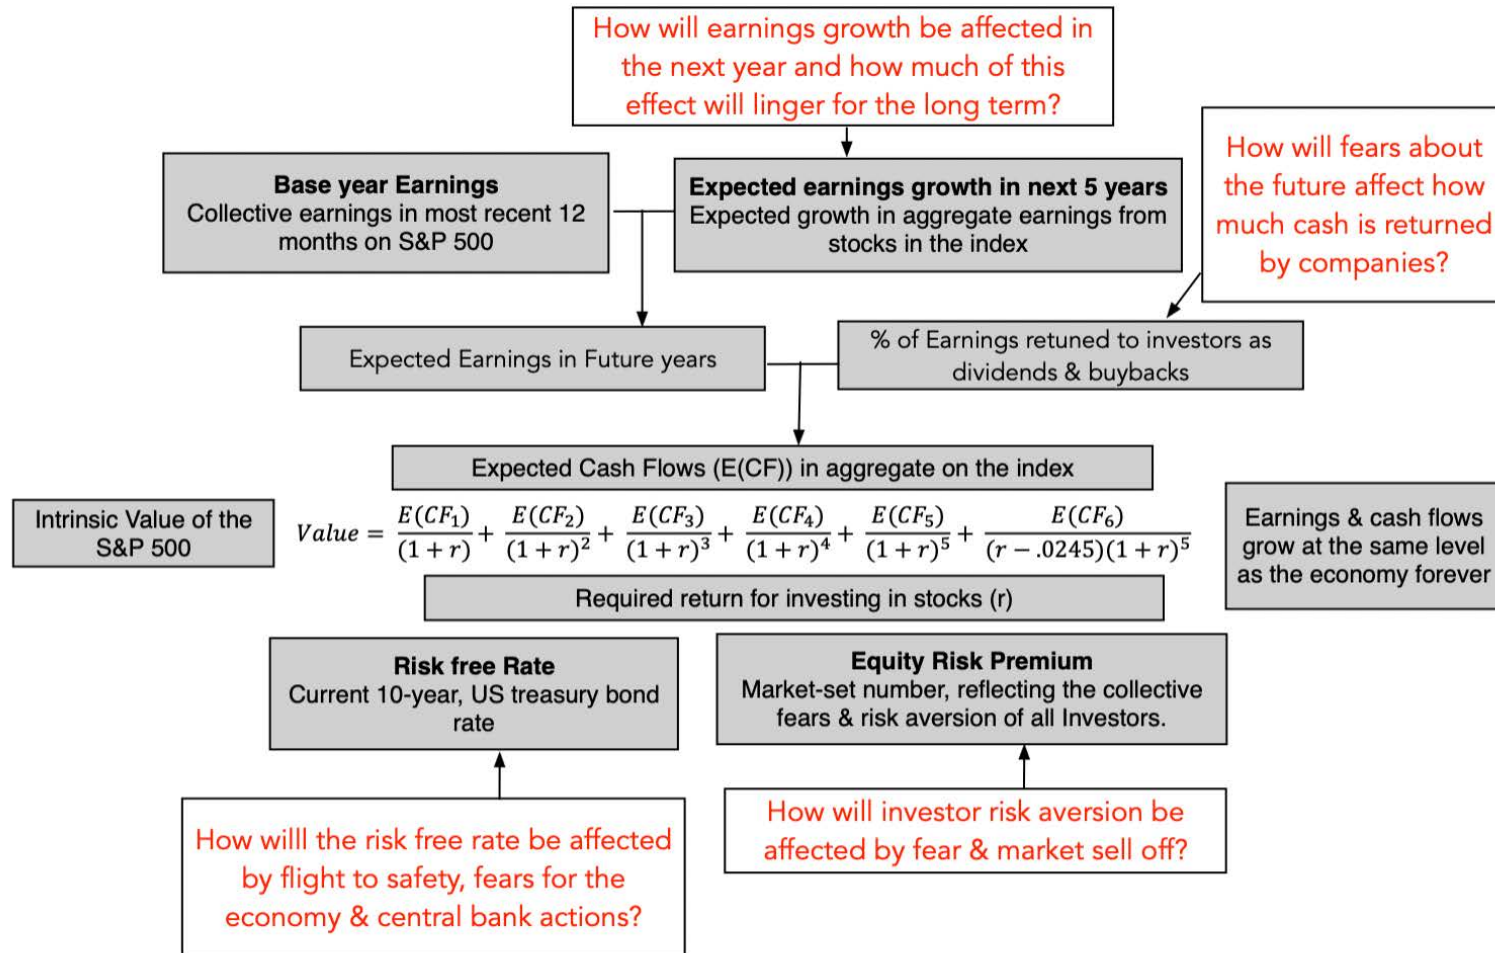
How will earnings growth be affected in the next year and how much of this effect will linger for the long term?

Base year Earnings
Collective earnings in most recent 12 months on S&P 500

Expected earnings growth in next 5 years
Expected growth in aggregate earnings from stocks in the index

How will fears about the future affect how much cash is returned by companies?

Expected Earnings in Future years

% of Earnings retuned to investors as dividends & buybacks

Expected Cash Flows (E(CF)) in aggregate on the index

Intrinsic Value of the S&P 500

$Value = \frac{E(CF_1)}{(1+r)} + \frac{E(CF_2)}{(1+r)^2} + \frac{E(CF_3)}{(1+r)^3} + \frac{E(CF_4)}{(1+r)^4} + \frac{E(CF_5)}{(1+r)^5} + \frac{E(CF_6)}{(r-.0245)(1+r)^5}$

Earnings & cash flows grow at the same level as the economy forever

Required return for investing in stocks (r)

Risk free Rate
Current 10-year, US treasury bond rate

Equity Risk Premium
Market-set number, reflecting the collective fears & risk aversion of all Investors.

How willl the risk free rate be affected by flight to safety, fears for the economy & central bank actions?

How will investor risk aversion be affected by fear & market sell off?